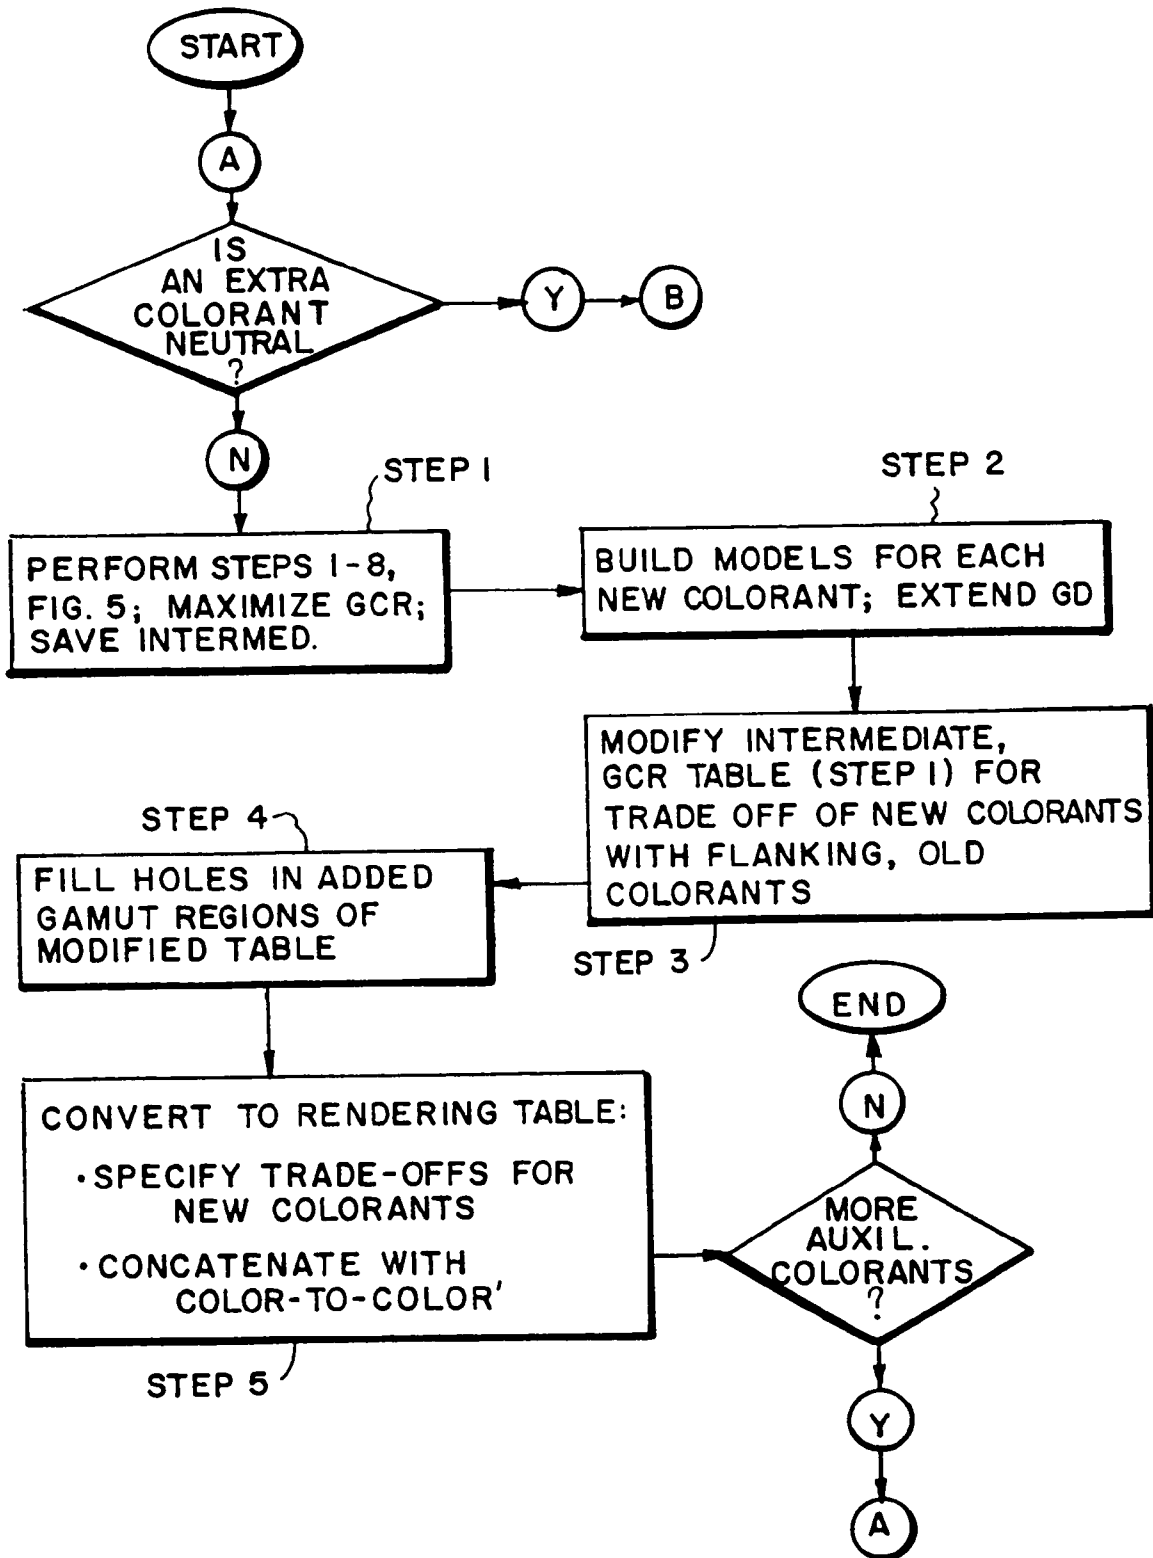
START

A

IS AN EXTRA COLORANT NEUTRAL ?

Y

B

N

STEP 1

PERFORM STEPS 1-8, FIG. 5; MAXIMIZE GCR; SAVE INTERMED.

STEP 2

BUILD MODELS FOR EACH NEW COLORANT; EXTEND GD

MODIFY INTERMEDIATE, GCR TABLE (STEP 1) FOR TRADE OFF OF NEW COLORANTS WITH FLANKING, OLD COLORANTS

STEP 3

STEP 4

FILL HOLES IN ADDED GAMUT REGIONS OF MODIFIED TABLE

CONVERT TO RENDERING TABLE:

•SPECIFY TRADE-OFFS FOR NEW COLORANTS

•CONCATENATE WITH COLOR-TO-COLOR'

STEP 5

MORE AUXIL. COLORANTS ?

N

END

Y

A